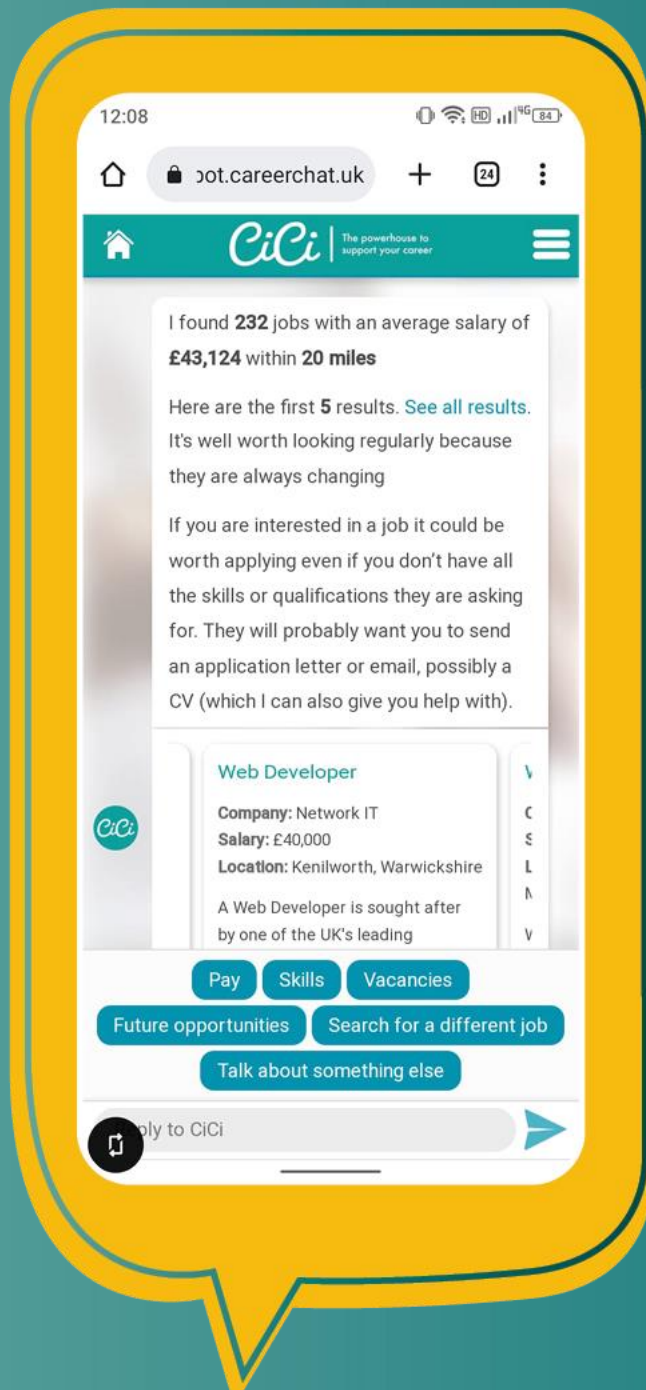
12:08

ɔot.careerchat.uk

24

CiCi | The powerhouse to support your career

I found **232** jobs with an average salary of **£43,124** within **20 miles**

Here are the first **5** results. See all results. It's well worth looking regularly because they are always changing

If you are interested in a job it could be worth applying even if you don't have all the skills or qualifications they are asking for. They will probably want you to send an application letter or email, possibly a CV (which I can also give you help with).

CiCi

Web Developer

**Company:** Network IT
**Salary:** £40,000
**Location:** Kenilworth, Warwickshire

A Web Developer is sought after by one of the UK's leading

Pay | Skills | Vacancies

Future opportunities | Search for a different job

Talk about something else

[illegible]ply to CiCi